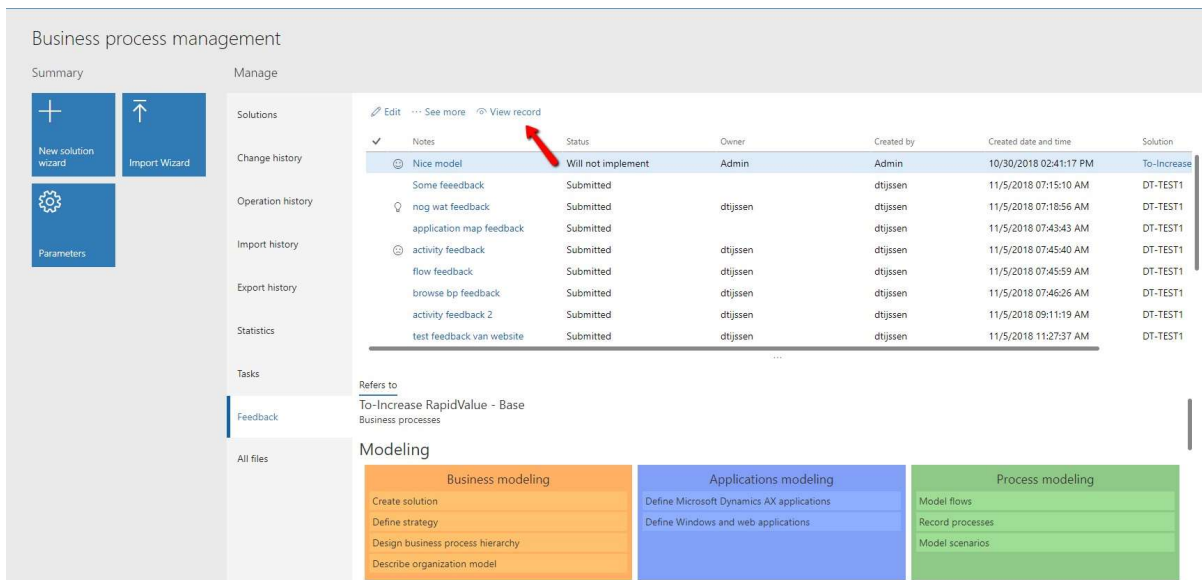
Business process management

Summary

New solution wizard

Import Wizard

Parameters

Manage

Solutions

Change history

Operation history

Import history

Export history

Statistics

Tasks

Feedback

All files

Edit ··· See more View record

| ✓ | Notes | Status | Owner | Created by | Created date and time | Solution |
|---|---|---|---|---|---|---|
| | Nice model | Will not implement | Admin | Admin | 10/30/2018 02:41:17 PM | To-Increase |
| | Some feeedback | Submitted | | dtijssen | 11/5/2018 07:15:10 AM | DT-TEST1 |
| | nog wat feedback | Submitted | dtijssen | dtijssen | 11/5/2018 07:18:56 AM | DT-TEST1 |
| | application map feedback | Submitted | | dtijssen | 11/5/2018 07:43:43 AM | DT-TEST1 |
| | activity feedback | Submitted | dtijssen | dtijssen | 11/5/2018 07:45:40 AM | DT-TEST1 |
| | flow feedback | Submitted | dtijssen | dtijssen | 11/5/2018 07:45:59 AM | DT-TEST1 |
| | browse bp feedback | Submitted | dtijssen | dtijssen | 11/5/2018 07:46:26 AM | DT-TEST1 |
| | activity feedback 2 | Submitted | dtijssen | dtijssen | 11/5/2018 09:11:19 AM | DT-TEST1 |
| | test feedback van website | Submitted | dtijssen | dtijssen | 11/5/2018 11:27:37 AM | DT-TEST1 |

Refers to

To-Increase RapidValue - Base
Business processes

Modeling

Business modeling
Create solution
Define strategy
Design business process hierarchy
Describe organization model

Applications modeling
Define Microsoft Dynamics AX applications
Define Windows and web applications

Process modeling
Model flows
Record processes
Model scenarios